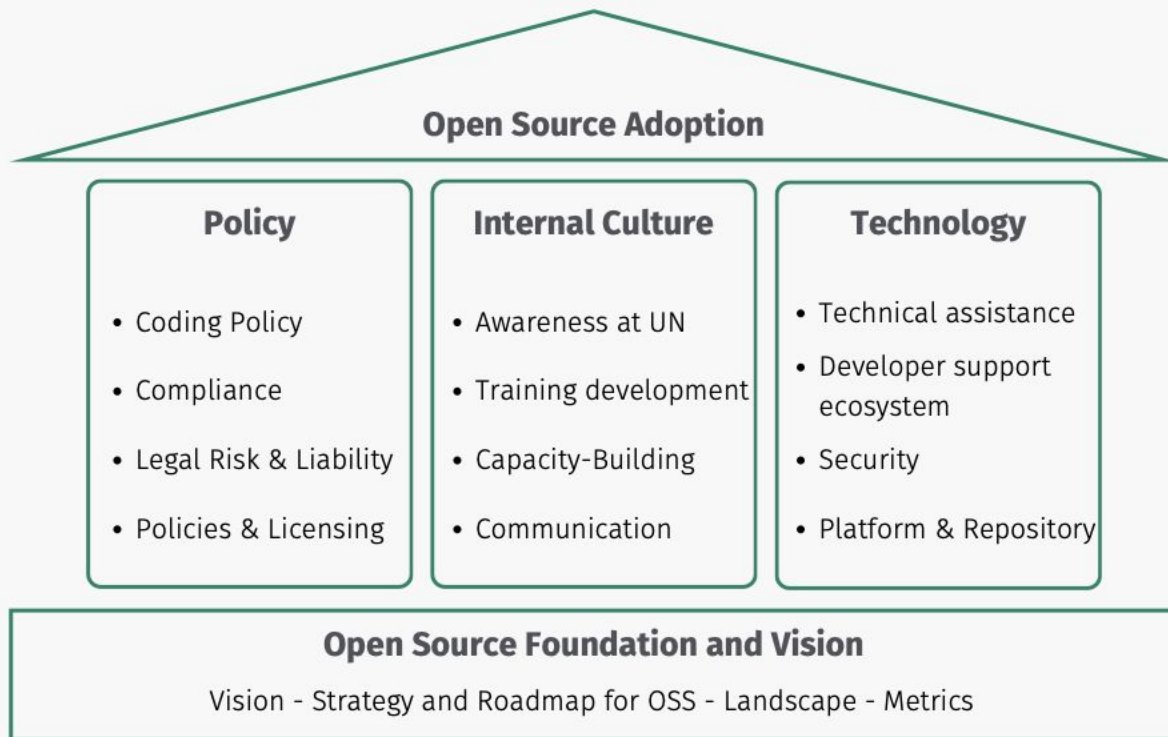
Open Source Adoption

Policy

- Coding Policy
- Compliance
- Legal Risk & Liability
- Policies & Licensing

Internal Culture

- Awareness at UN
- Training development
- Capacity-Building
- Communication

Technology

- Technical assistance
- Developer support ecosystem
- Security
- Platform & Repository

Open Source Foundation and Vision

Vision - Strategy and Roadmap for OSS - Landscape - Metrics